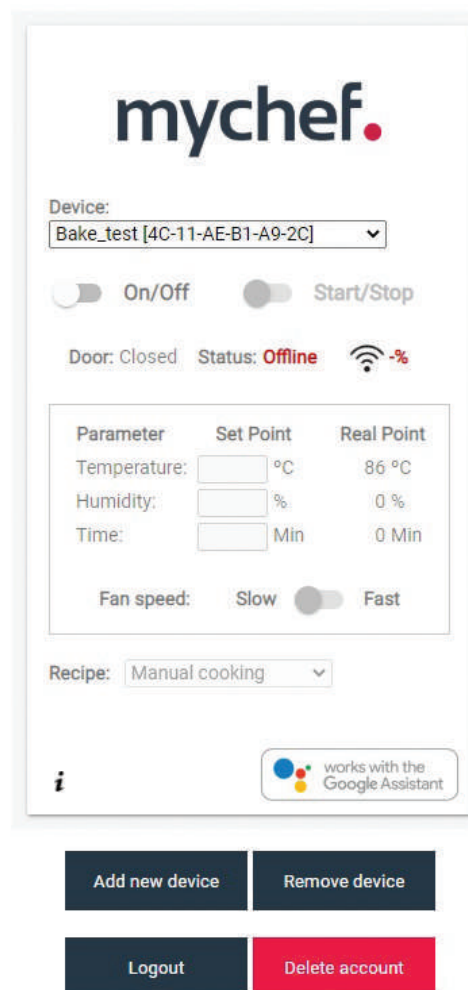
mychef.

Device:
Bake_test [4C-11-AE-B1-A9-2C]

On/Off Start/Stop

Door: Closed Status: Offline -%

| Parameter | Set Point | Real Point |
|---|---|---|
| Temperature: | °C | 86 °C |
| Humidity: | % | 0 % |
| Time: | Min | 0 Min |

Fan speed: Slow Fast

Recipe: Manual cooking

i

works with the Google Assistant

Add new device Remove device

Logout Delete account